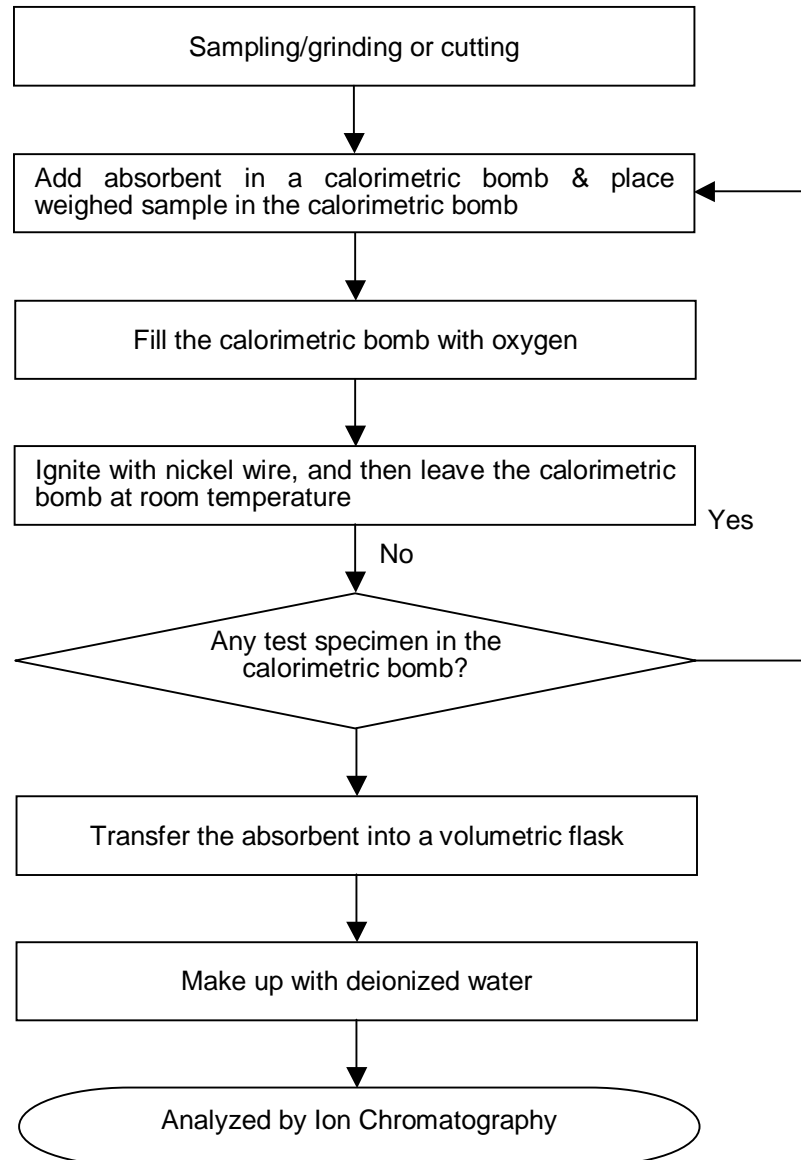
Sampling/grinding or cutting

Add absorbent in a calorimetric bomb & place weighed sample in the calorimetric bomb

Fill the calorimetric bomb with oxygen

Ignite with nickel wire, and then leave the calorimetric bomb at room temperature

Yes

No

Any test specimen in the calorimetric bomb?

Transfer the absorbent into a volumetric flask

Make up with deionized water

Analyzed by Ion Chromatography